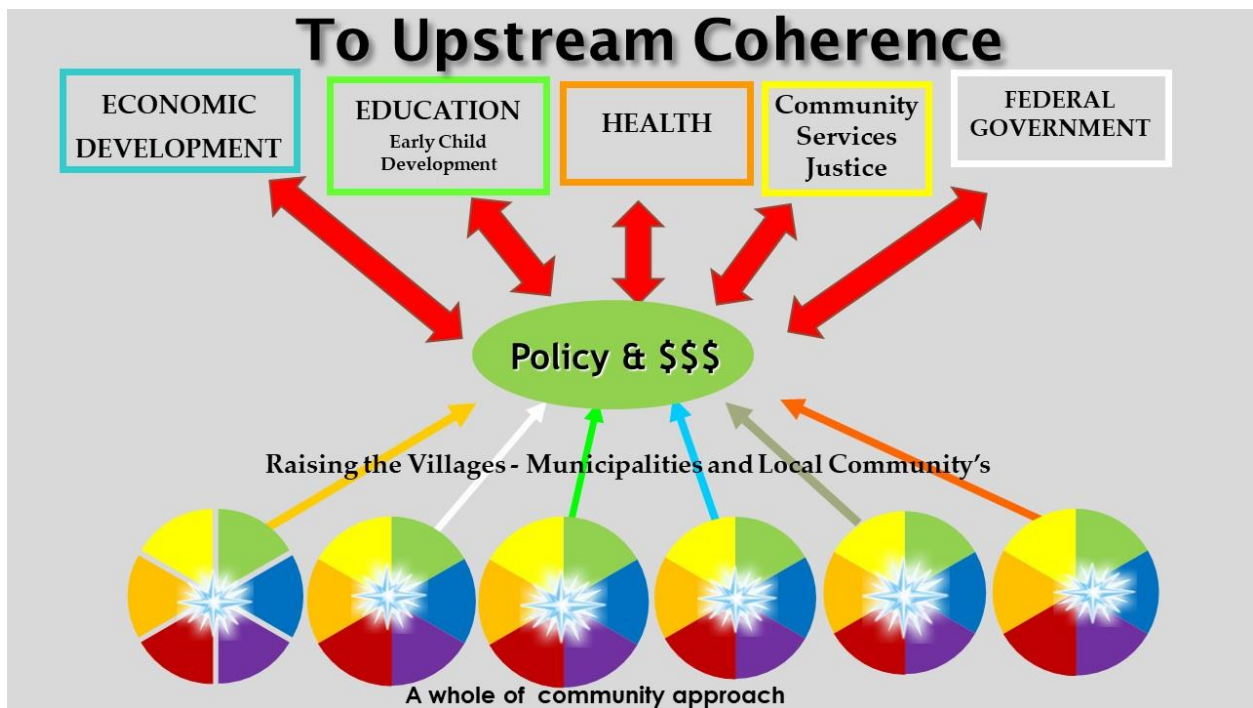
To Upstream Coherence

ECONOMIC DEVELOPMENT

EDUCATION
Early Child Development

HEALTH

Community Services Justice

FEDERAL GOVERNMENT

Policy & $$$

Raising the Villages - Municipalities and Local Community's

A whole of community approach